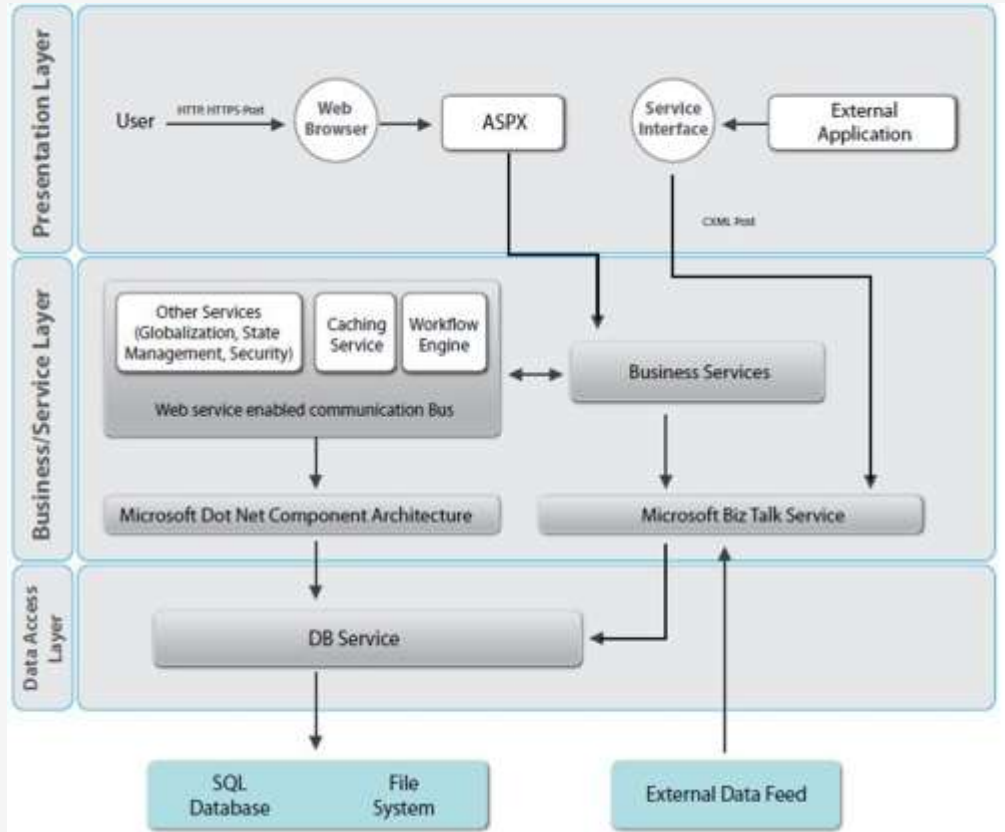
Presentation Layer

User

HTTP/ HTTPS Post

Web Browser

ASPX

Service Interface

External Application

CXML Post

Business/Service Layer

Other Services (Globalization, State Management, Security)

Caching Service

Workflow Engine

Web service enabled communication Bus

Business Services

Microsoft Dot Net Component Architecture

Microsoft Biz Talk Service

Data Access Layer

DB Service

SQL Database

File System

External Data Feed